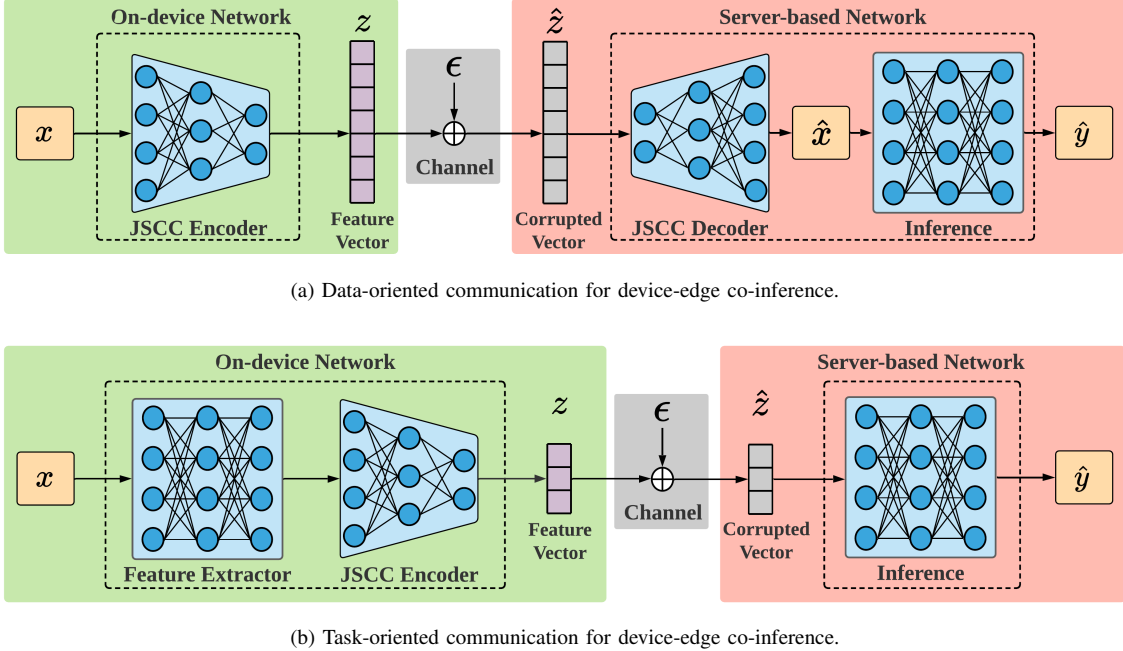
On-device Network

$z$

$\epsilon$

$\hat{z}$

Server-based Network

$x$

Channel

$\hat{x}$

$\hat{y}$

JSCC Encoder

Feature Vector

Corrupted Vector

JSCC Decoder

Inference

(a) Data-oriented communication for device-edge co-inference.

On-device Network

Server-based Network

$z$

$\epsilon$

$\hat{z}$

$x$

Channel

$\hat{y}$

Feature Vector

Corrupted Vector

Feature Extractor

JSCC Encoder

Inference

(b) Task-oriented communication for device-edge co-inference.